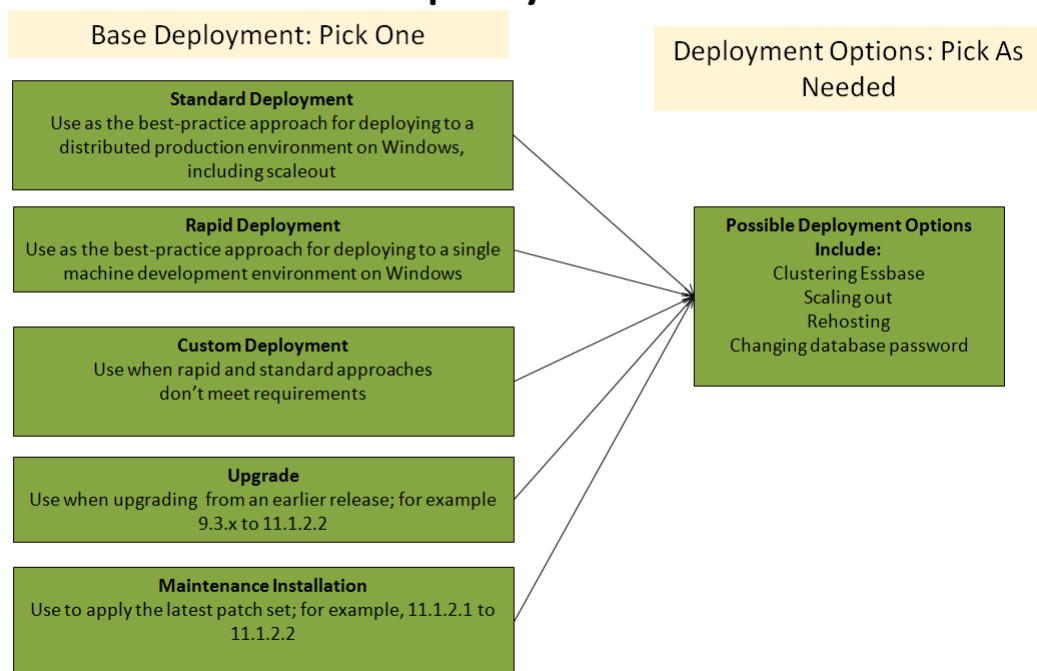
Base Deployment: Pick One

Deployment Options: Pick As Needed

**Standard Deployment**
Use as the best-practice approach for deploying to a distributed production environment on Windows, including scaleout

**Rapid Deployment**
Use as the best-practice approach for deploying to a single machine development environment on Windows

**Custom Deployment**
Use when rapid and standard approaches don't meet requirements

**Upgrade**
Use when upgrading from an earlier release; for example 9.3.x to 11.1.2.2

**Maintenance Installation**
Use to apply the latest patch set; for example, 11.1.2.1 to 11.1.2.2

**Possible Deployment Options Include:**
Clustering Essbase
Scaling out
Rehosting
Changing database password